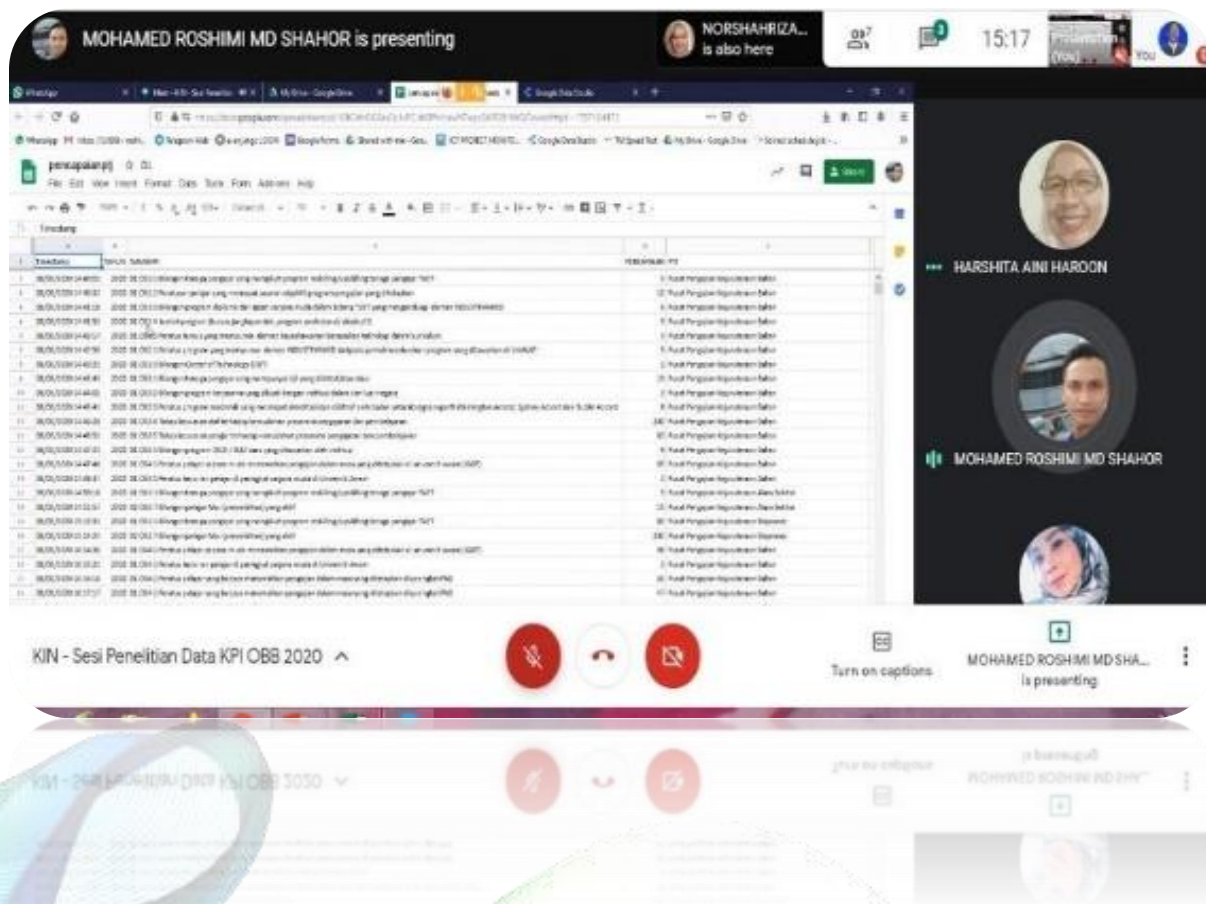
MOHAMED ROSHIMI MD SHAHOR is presenting

NORSHAHRIZA... is also here

7

15:17

You

pencapaian
File Edit View Insert Format Data Tools Form Add-ons Help

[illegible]

HARSHITA AINI HAROON

MOHAMED ROSHIMI MD SHAHOR

KIN - Sesi Penelitian Data KPI OBB 2020

Turn on captions

MOHAMED ROSHIMI MD SHA... is presenting